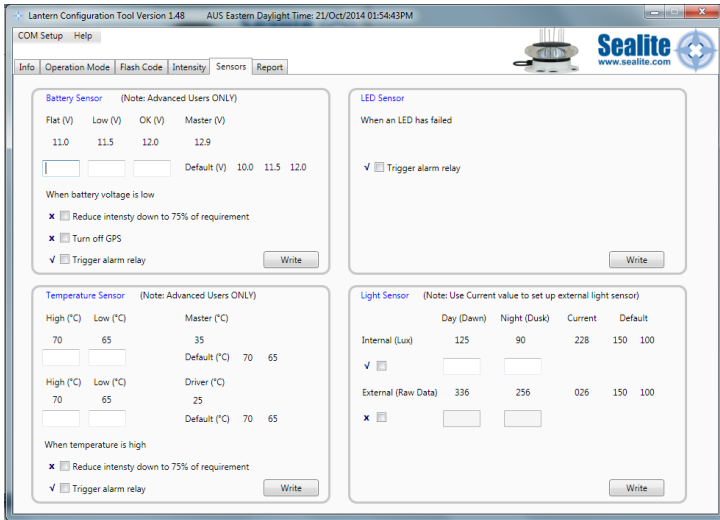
Lantern Configuration Tool Version 1.48    AUS Eastern Daylight Time: 21/Oct/2014 01:54:43PM

COM Setup  Help

Sealite
www.sealite.com

Info | Operation Mode | Flash Code | Intensity | Sensors | Report

Battery Sensor    (Note: Advanced Users ONLY)

Flat (V)  Low (V)  OK (V)  Master (V)
11.0  11.5  12.0  12.9

Default (V)  10.0  11.5  12.0

When battery voltage is low

x Reduce intensty down to 75% of requirement
x Turn off GPS
√ Trigger alarm relay

Write

LED Sensor

When an LED has failed

√ Trigger alarm relay

Write

Temperature Sensor    (Note: Advanced Users ONLY)

High (°C)  Low (°C)  Master (°C)
70  65  35
Default (°C)  70  65

High (°C)  Low (°C)  Driver (°C)
70  65  25
Default (°C)  70  65

When temperature is high

x Reduce intensty down to 75% of requirement
√ Trigger alarm relay

Write

Light Sensor    (Note: Use Current value to set up external light sensor)

| | Day (Dawn) | Night (Dusk) | Current | Default | |
|---|---|---|---|---|---|
| Internal (Lux) | 125 | 90 | 228 | 150 | 100 |
| √ | | | | | |
| External (Raw Data) | 336 | 256 | 026 | 150 | 100 |
| x | | | | | |

Write